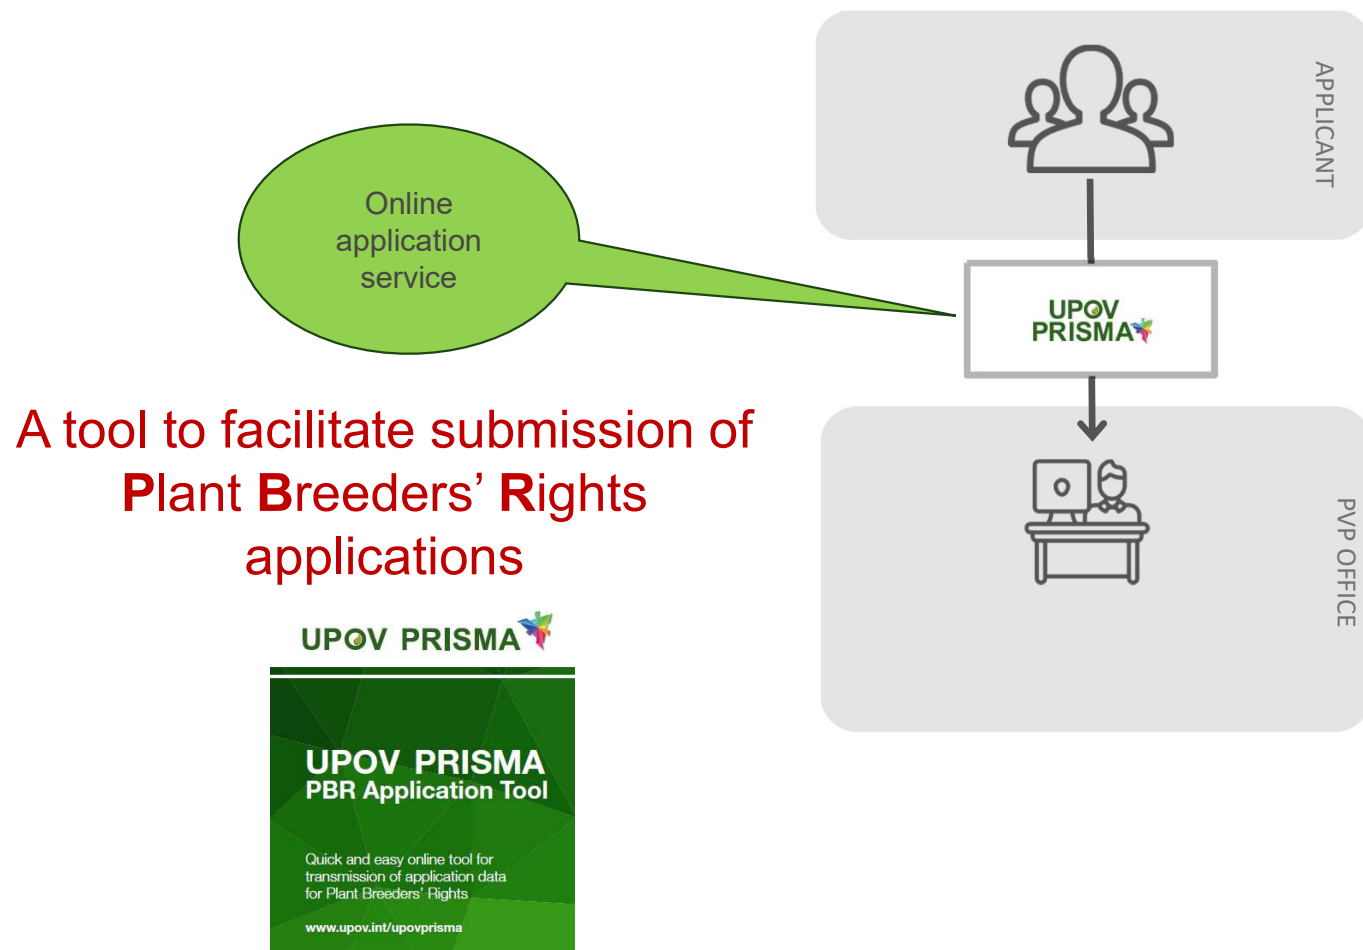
Online application service

APPLICANT

UPOV PRISMA

PVP OFFICE

A tool to facilitate submission of Plant Breeders' Rights applications

UPOV PRISMA

UPOV PRISMA
PBR Application Tool

Quick and easy online tool for transmission of application data for Plant Breeders' Rights

www.upov.int/upovprisma